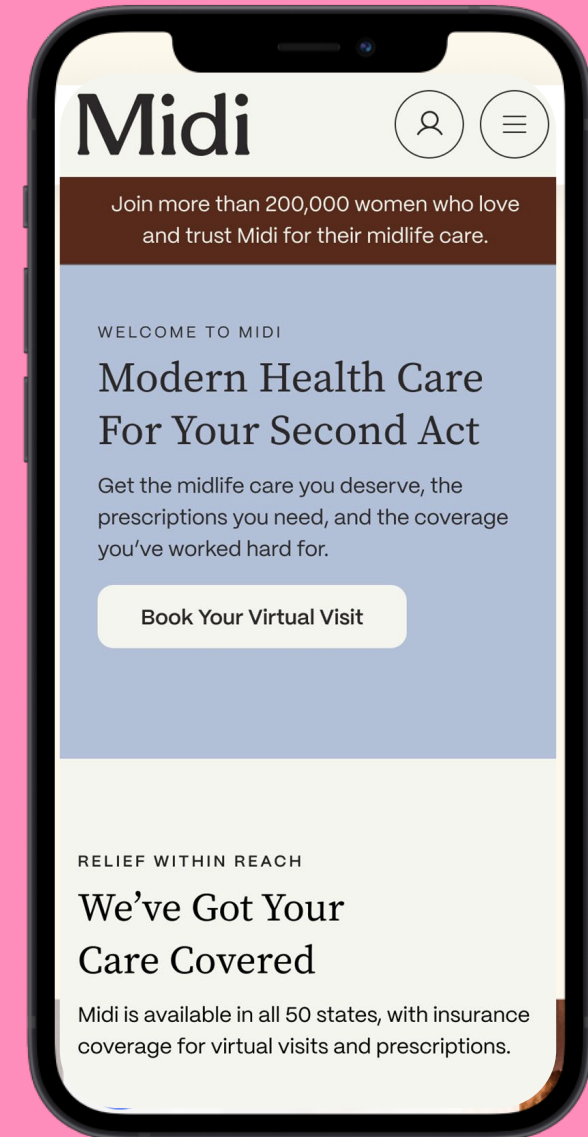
Midi

Join more than 200,000 women who love and trust Midi for their midlife care.

WELCOME TO MIDI

Modern Health Care For Your Second Act

Get the midlife care you deserve, the prescriptions you need, and the coverage you've worked hard for.

Book Your Virtual Visit

RELIEF WITHIN REACH

We've Got Your Care Covered

Midi is available in all 50 states, with insurance coverage for virtual visits and prescriptions.